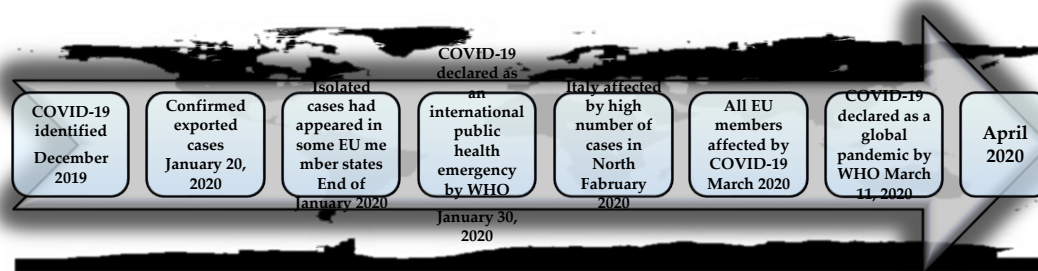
COVID-19 identified December 2019

Confirmed exported cases January 20, 2020

Isolated cases had appeared in some EU me mber states End of January 2020

COVID-19 declared as an international public health emergency by WHO January 30, 2020

Italy affected by high number of cases in North Fabruary 2020

All EU members affected by COVID-19 March 2020

COVID-19 declared as a global pandemic by WHO March 11, 2020

April 2020